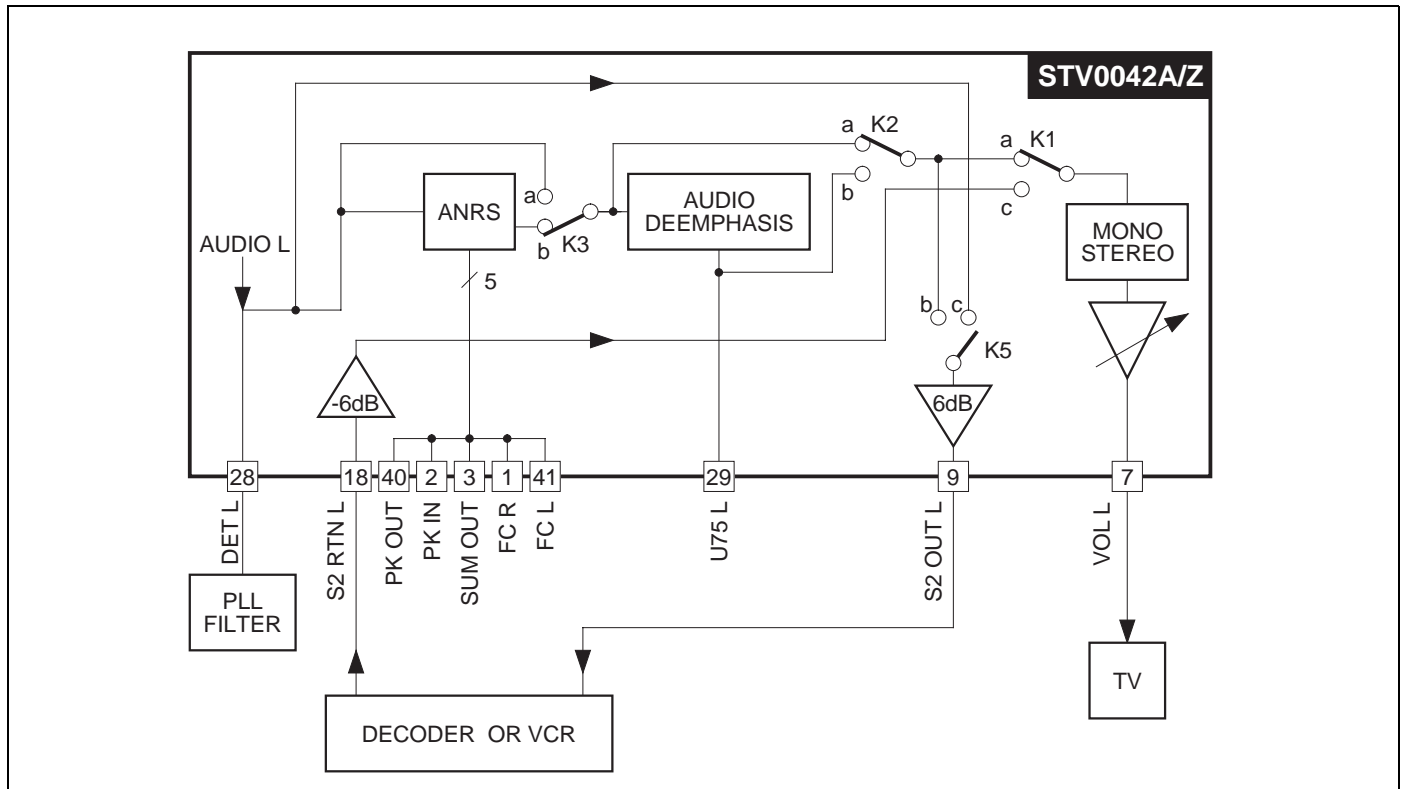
STV0042A/Z

a K2

a K1

a

b

c

ANRS

AUDIO DEEMPHASIS

b K3

AUDIO L

5

MONO STEREO

b c

K5

-6dB

6dB

28

18

40

2

3

1

41

29

9

7

DET L

S2 RTN L

PK OUT

PK IN

SUM OUT

FC R

FC L

U75 L

S2 OUT L

VOL L

PLL FILTER

TV

DECODER OR VCR